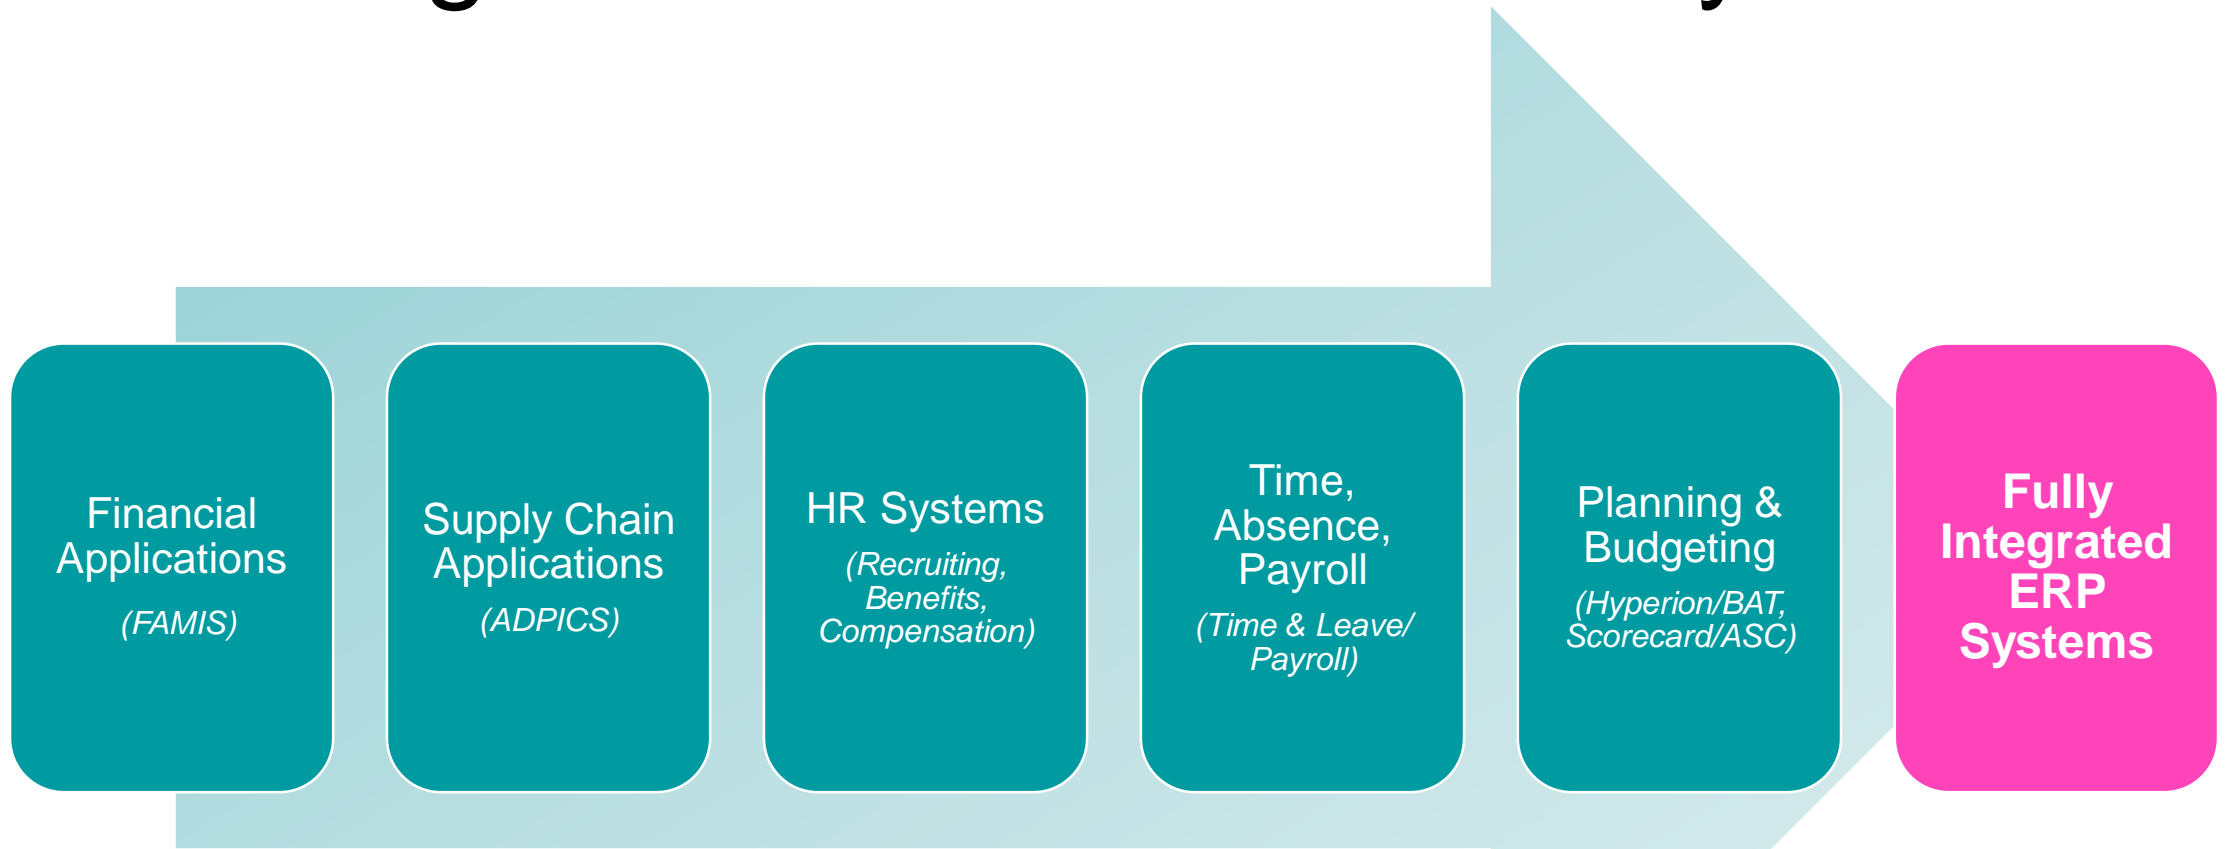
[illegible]

Financial Applications
(FAMIS)

Supply Chain Applications
(ADPICS)

HR Systems
(Recruiting, Benefits, Compensation)

Time, Absence, Payroll
(Time & Leave/ Payroll)

Planning & Budgeting
(Hyperion/BAT, Scorecard/ASC)

Fully Integrated ERP Systems